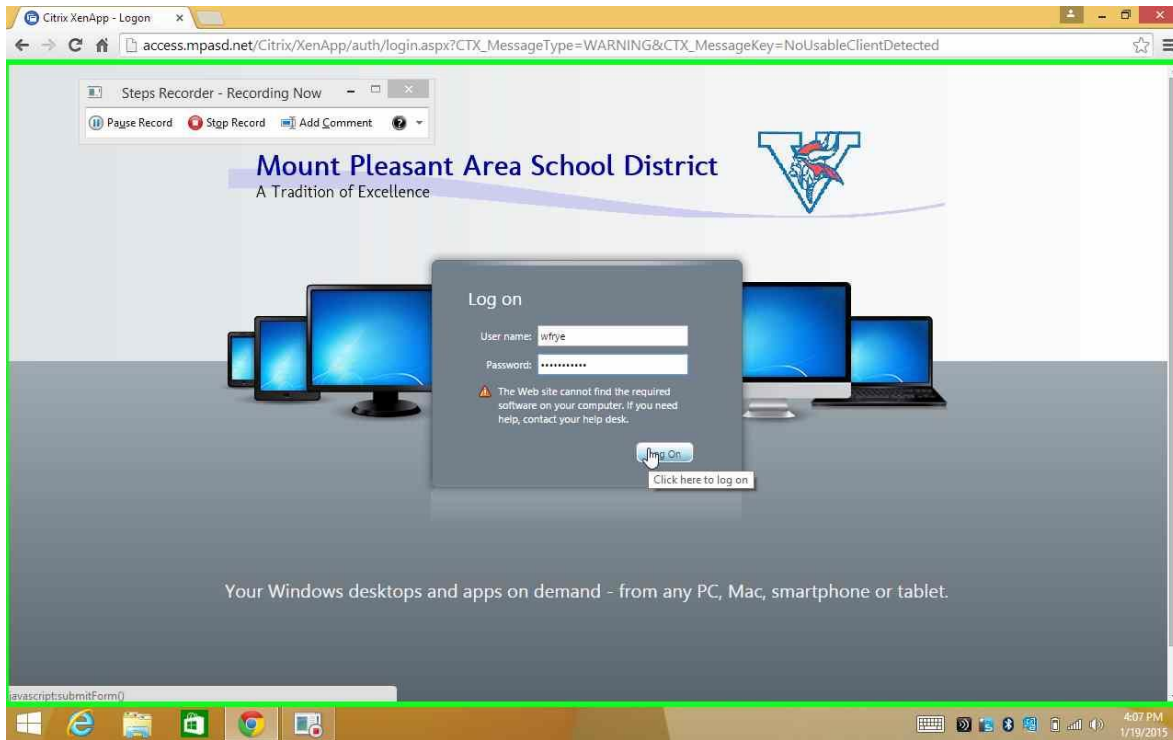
Citrix XenApp - Logon

access.mpasd.net/Citrix/XenApp/auth/login.aspx?CTX_MessageType=WARNING&CTX_MessageKey=NoUsableClientDetected

Steps Recorder - Recording Now

Pause Record Stop Record Add Comment

Mount Pleasant Area School District
A Tradition of Excellence

Log on

User name: wfrye

Password: •••••••••••

The Web site cannot find the required software on your computer. If you need help, contact your help desk.

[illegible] On

Click here to log on

Your Windows desktops and apps on demand - from any PC, Mac, smartphone or tablet.

javascript:submitForm()

4:07 PM
1/19/2015